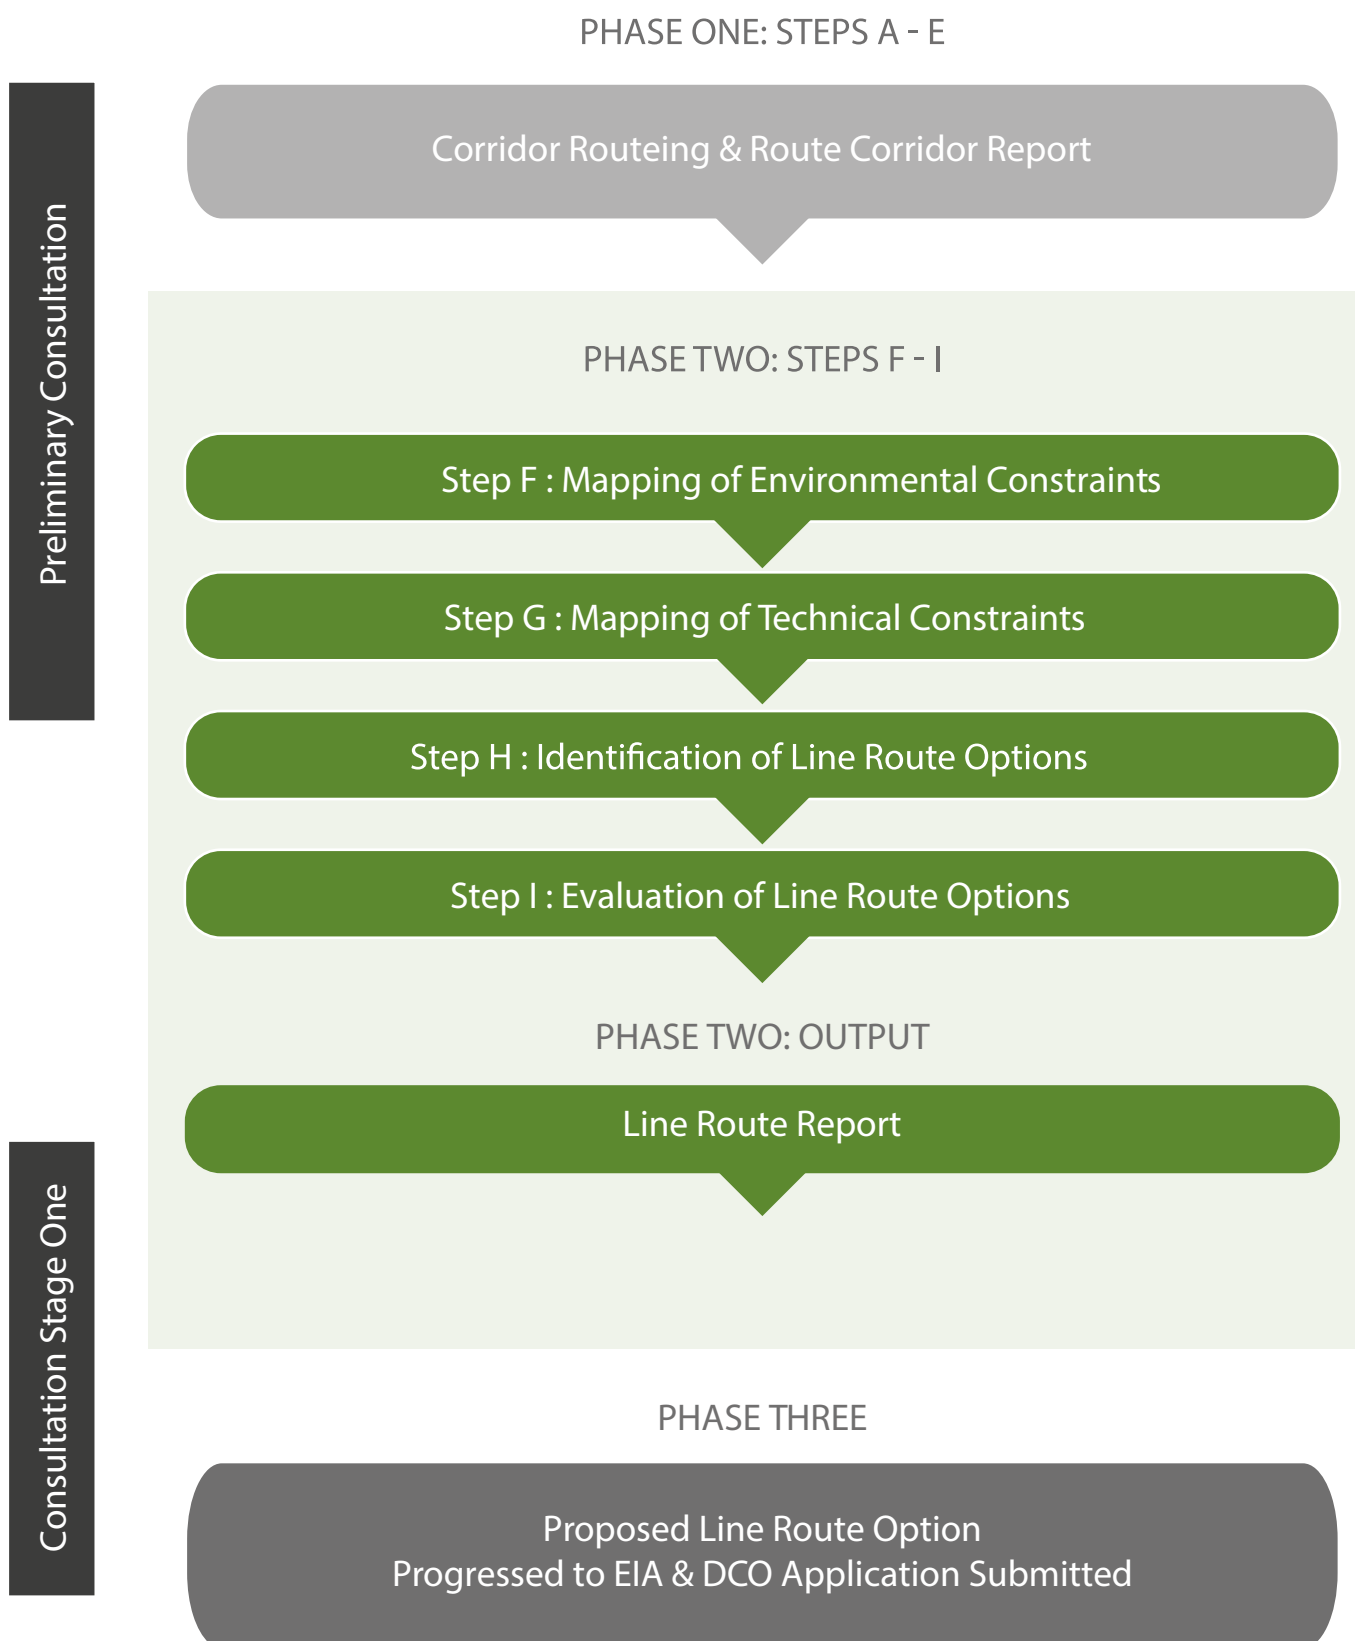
PHASE ONE: STEPS A - E

Preliminary Consultation

Corridor Routeing & Route Corridor Report

PHASE TWO: STEPS F - I

Step F : Mapping of Environmental Constraints

Step G : Mapping of Technical Constraints

Step H : Identification of Line Route Options

Step I : Evaluation of Line Route Options

PHASE TWO: OUTPUT

Line Route Report

Consultation Stage One

PHASE THREE

Proposed Line Route Option
Progressed to EIA & DCO Application Submitted